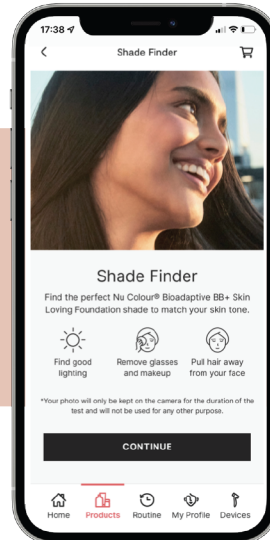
17:38

Shade Finder

Shade Finder

Find the perfect Nu Colour® Bioadaptive BB+ Skin Loving Foundation shade to match your skin tone.

Find good lighting

Remove glasses and makeup

Pull hair away from your face

*Your photo will only be kept on the camera for the duration of the test and will not be used for any other purpose.

CONTINUE

Home Products Routine My Profile Devices